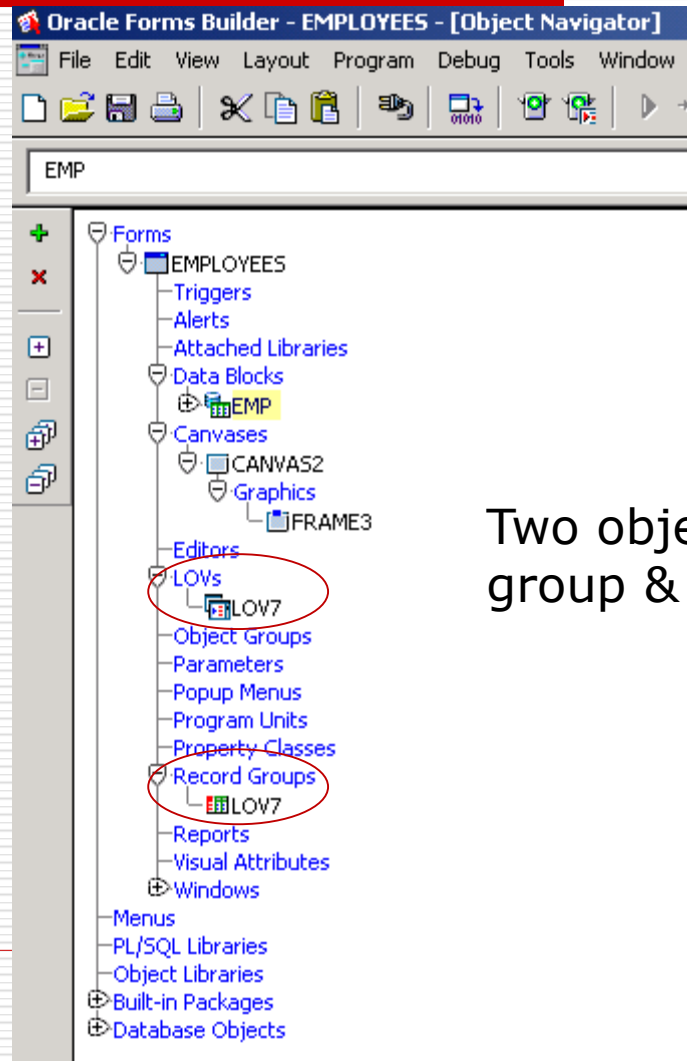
Oracle Forms Builder - EMPLOYEES - [Object Navigator]

File Edit View Layout Program Debug Tools Window

EMP

Forms
EMPLOYEES
Triggers
Alerts
Attached Libraries
Data Blocks
EMP
Canvases
CANVAS2
Graphics
FRAME3
Editors
LOVs
LOV7
Object Groups
Parameters
Popup Menus
Program Units
Property Classes
Record Groups
LOV7
Reports
Visual Attributes
Windows
Menus
PL/SQL Libraries
Object Libraries
Built-in Packages
Database Objects

Two obje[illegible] group & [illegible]